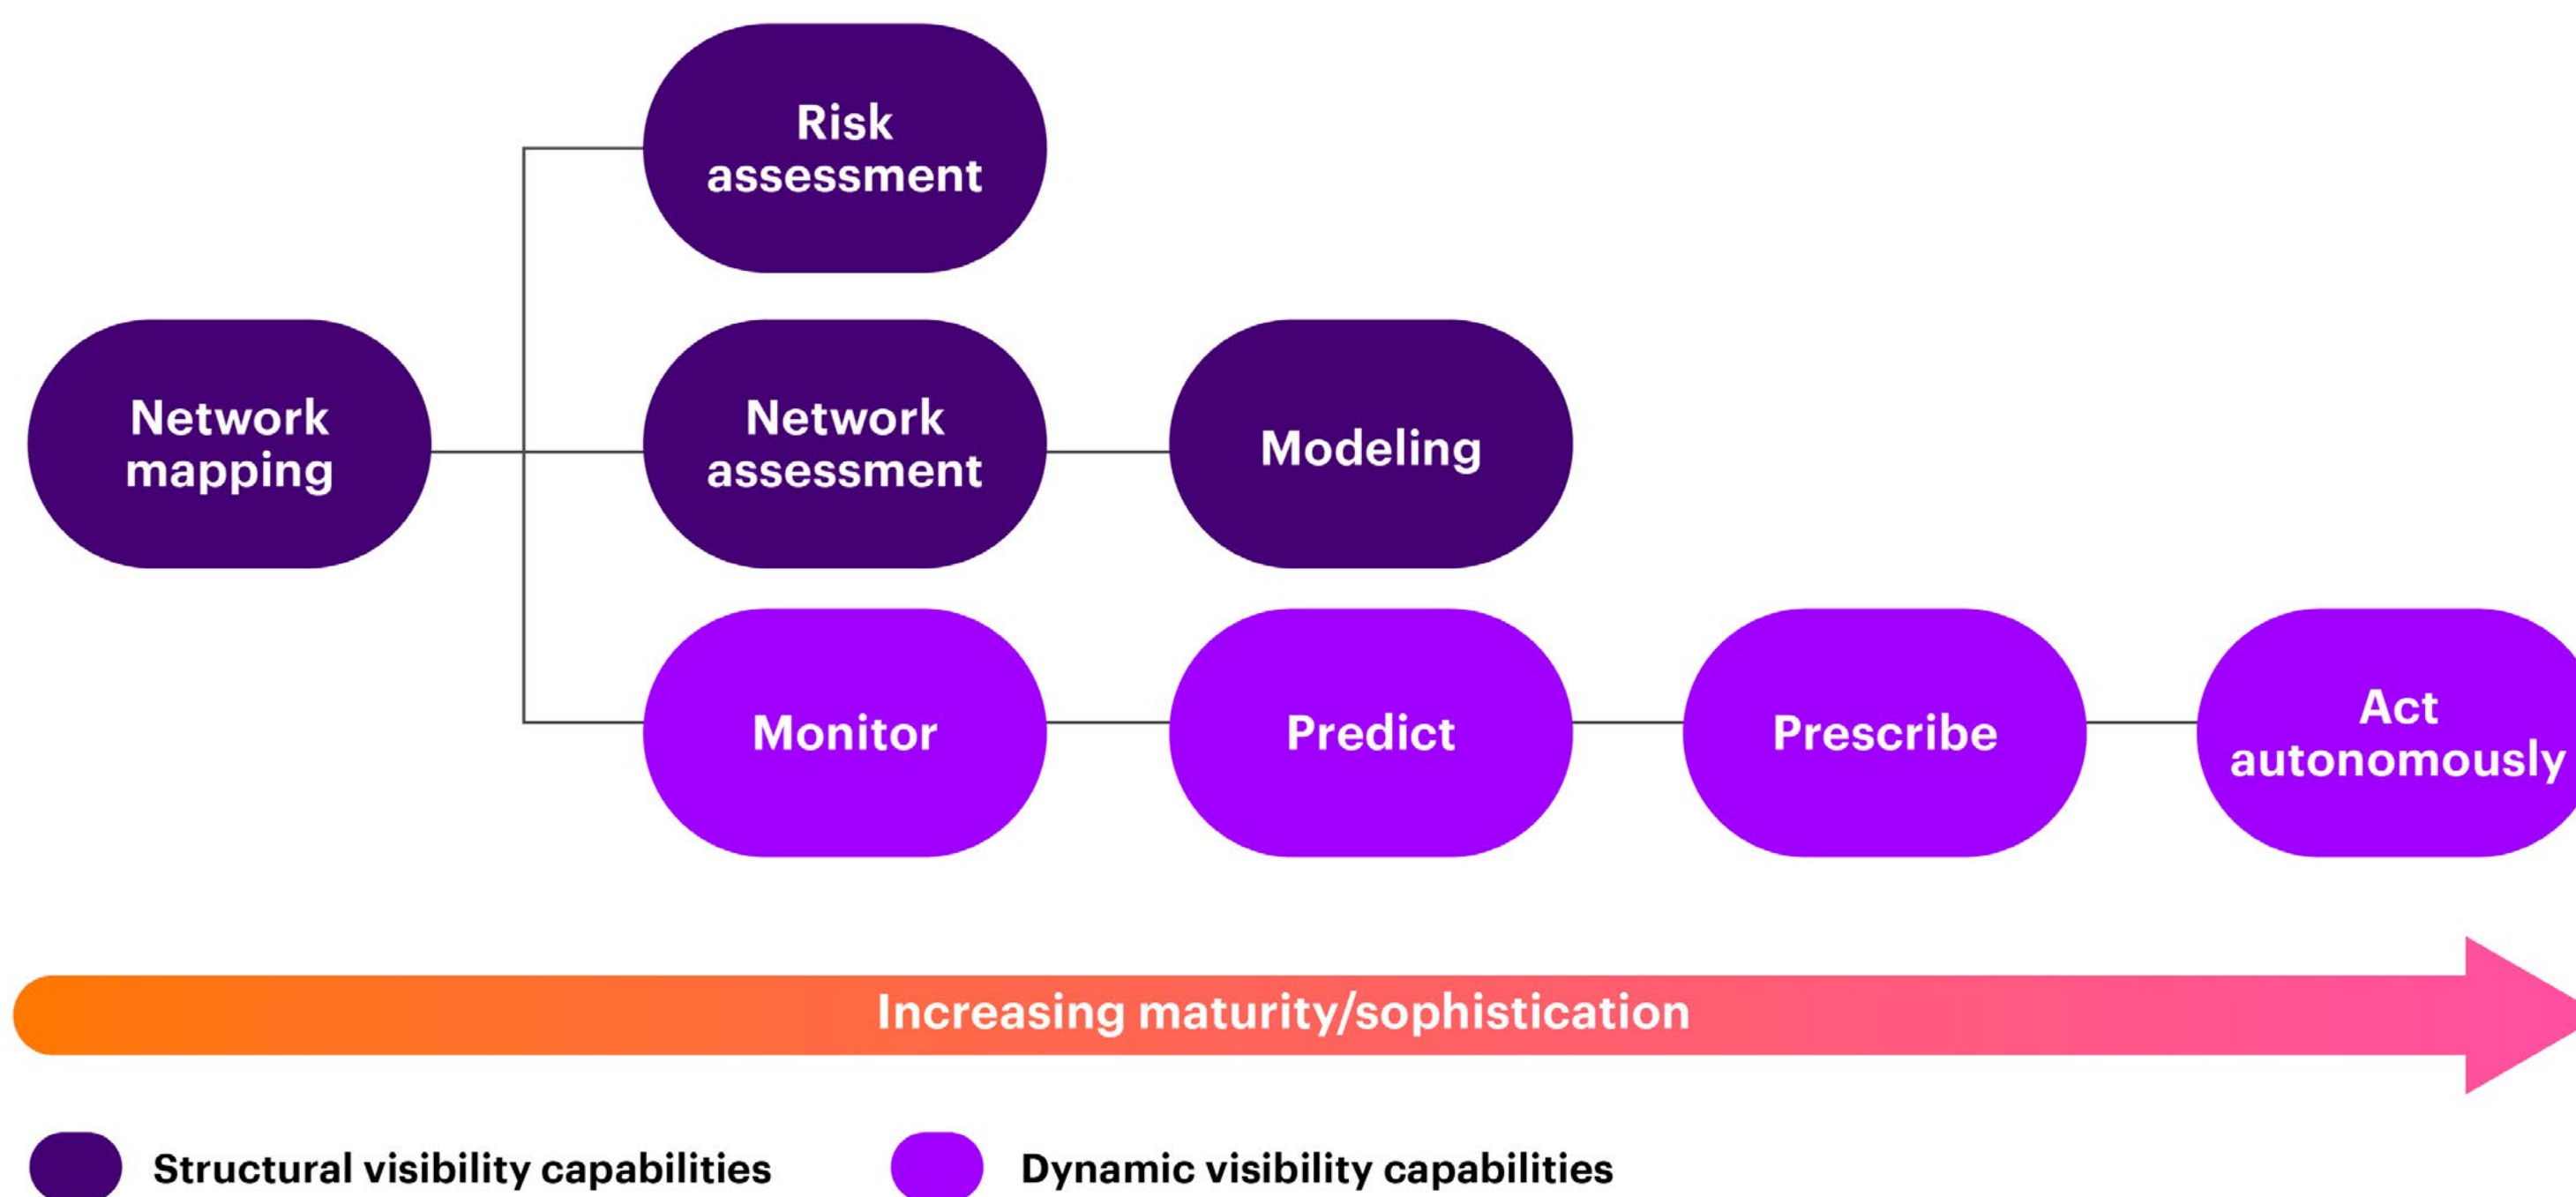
Risk assessment

Network mapping

Network assessment

Modeling

Monitor

Predict

Prescribe

Act autonomously

Increasing maturity/sophistication

Structural visibility capabilities

Dynamic visibility capabilities